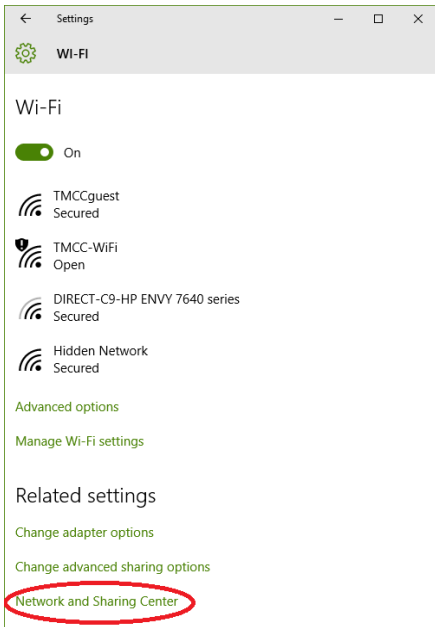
Settings

WI-FI

Wi-Fi

On

TMCCguest
Secured

TMCC-WiFi
Open

DIRECT-C9-HP ENVY 7640 series
Secured

Hidden Network
Secured

Advanced options

Manage Wi-Fi settings

Related settings

Change adapter options

Change advanced sharing options

Network and Sharing Center